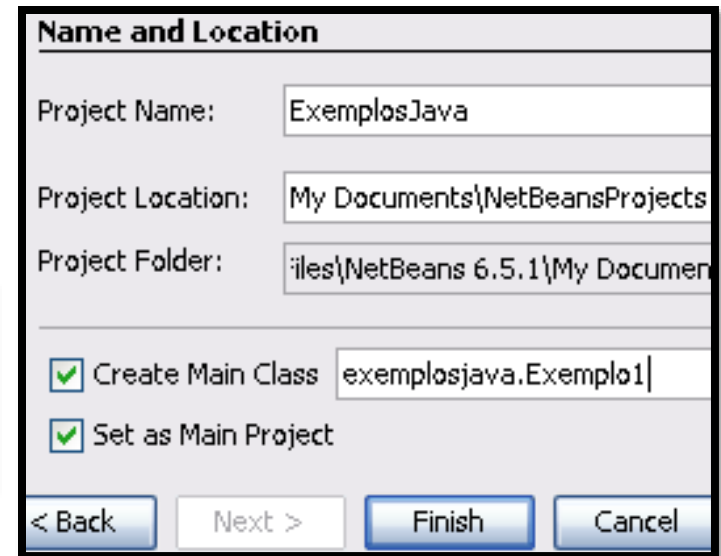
Name and Location

Project Name: ExemplosJava

Project Location: My Documents\NetBeansProjects

Project Folder: iles\NetBeans 6.5.1\My Documen

Create Main Class exemplosjava.Exemplo1

Set as Main Project

< Back

Next >

Finish

Cancel